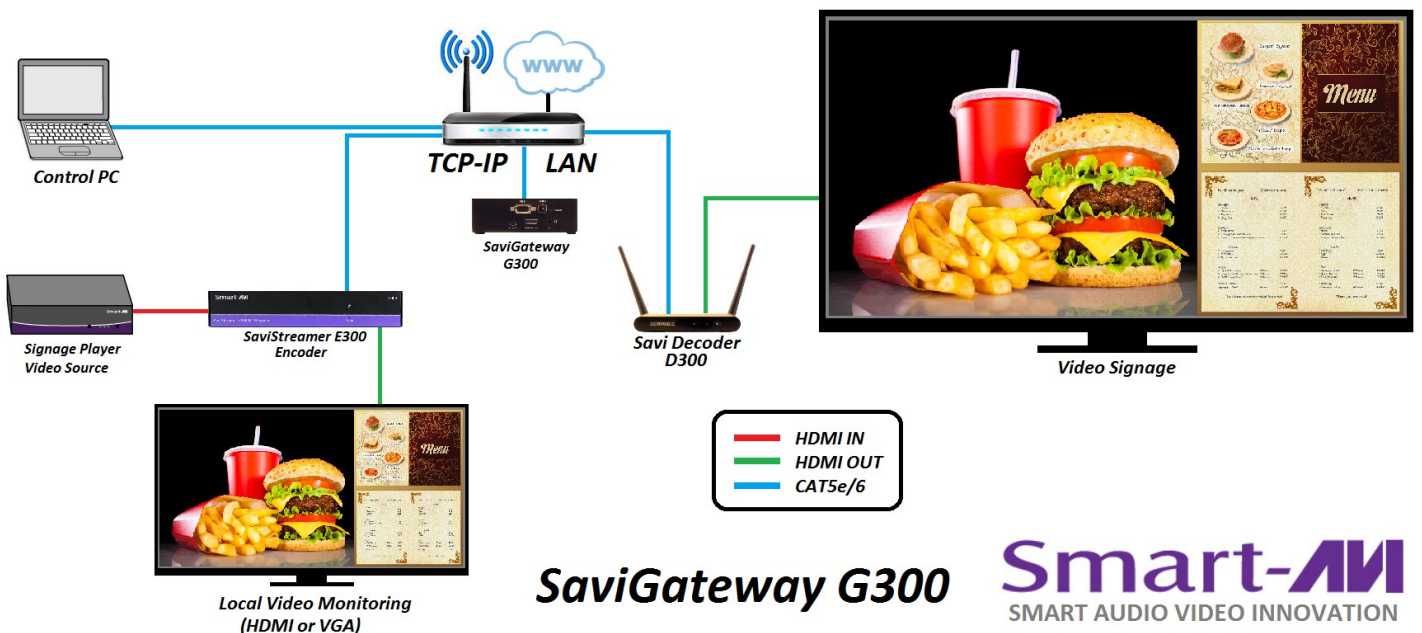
www

TCP-IP LAN

Control PC

SaviGateway G300

Savi Decoder D300

Menu

Video Signage

Signage Player Video Source

SaviStreamer E300 Encoder

Menu

Local Video Monitoring (HDMI or VGA)

HDMI IN
HDMI OUT
CAT5e/6

SaviGateway G300

Smart-AVI
SMART AUDIO VIDEO INNOVATION